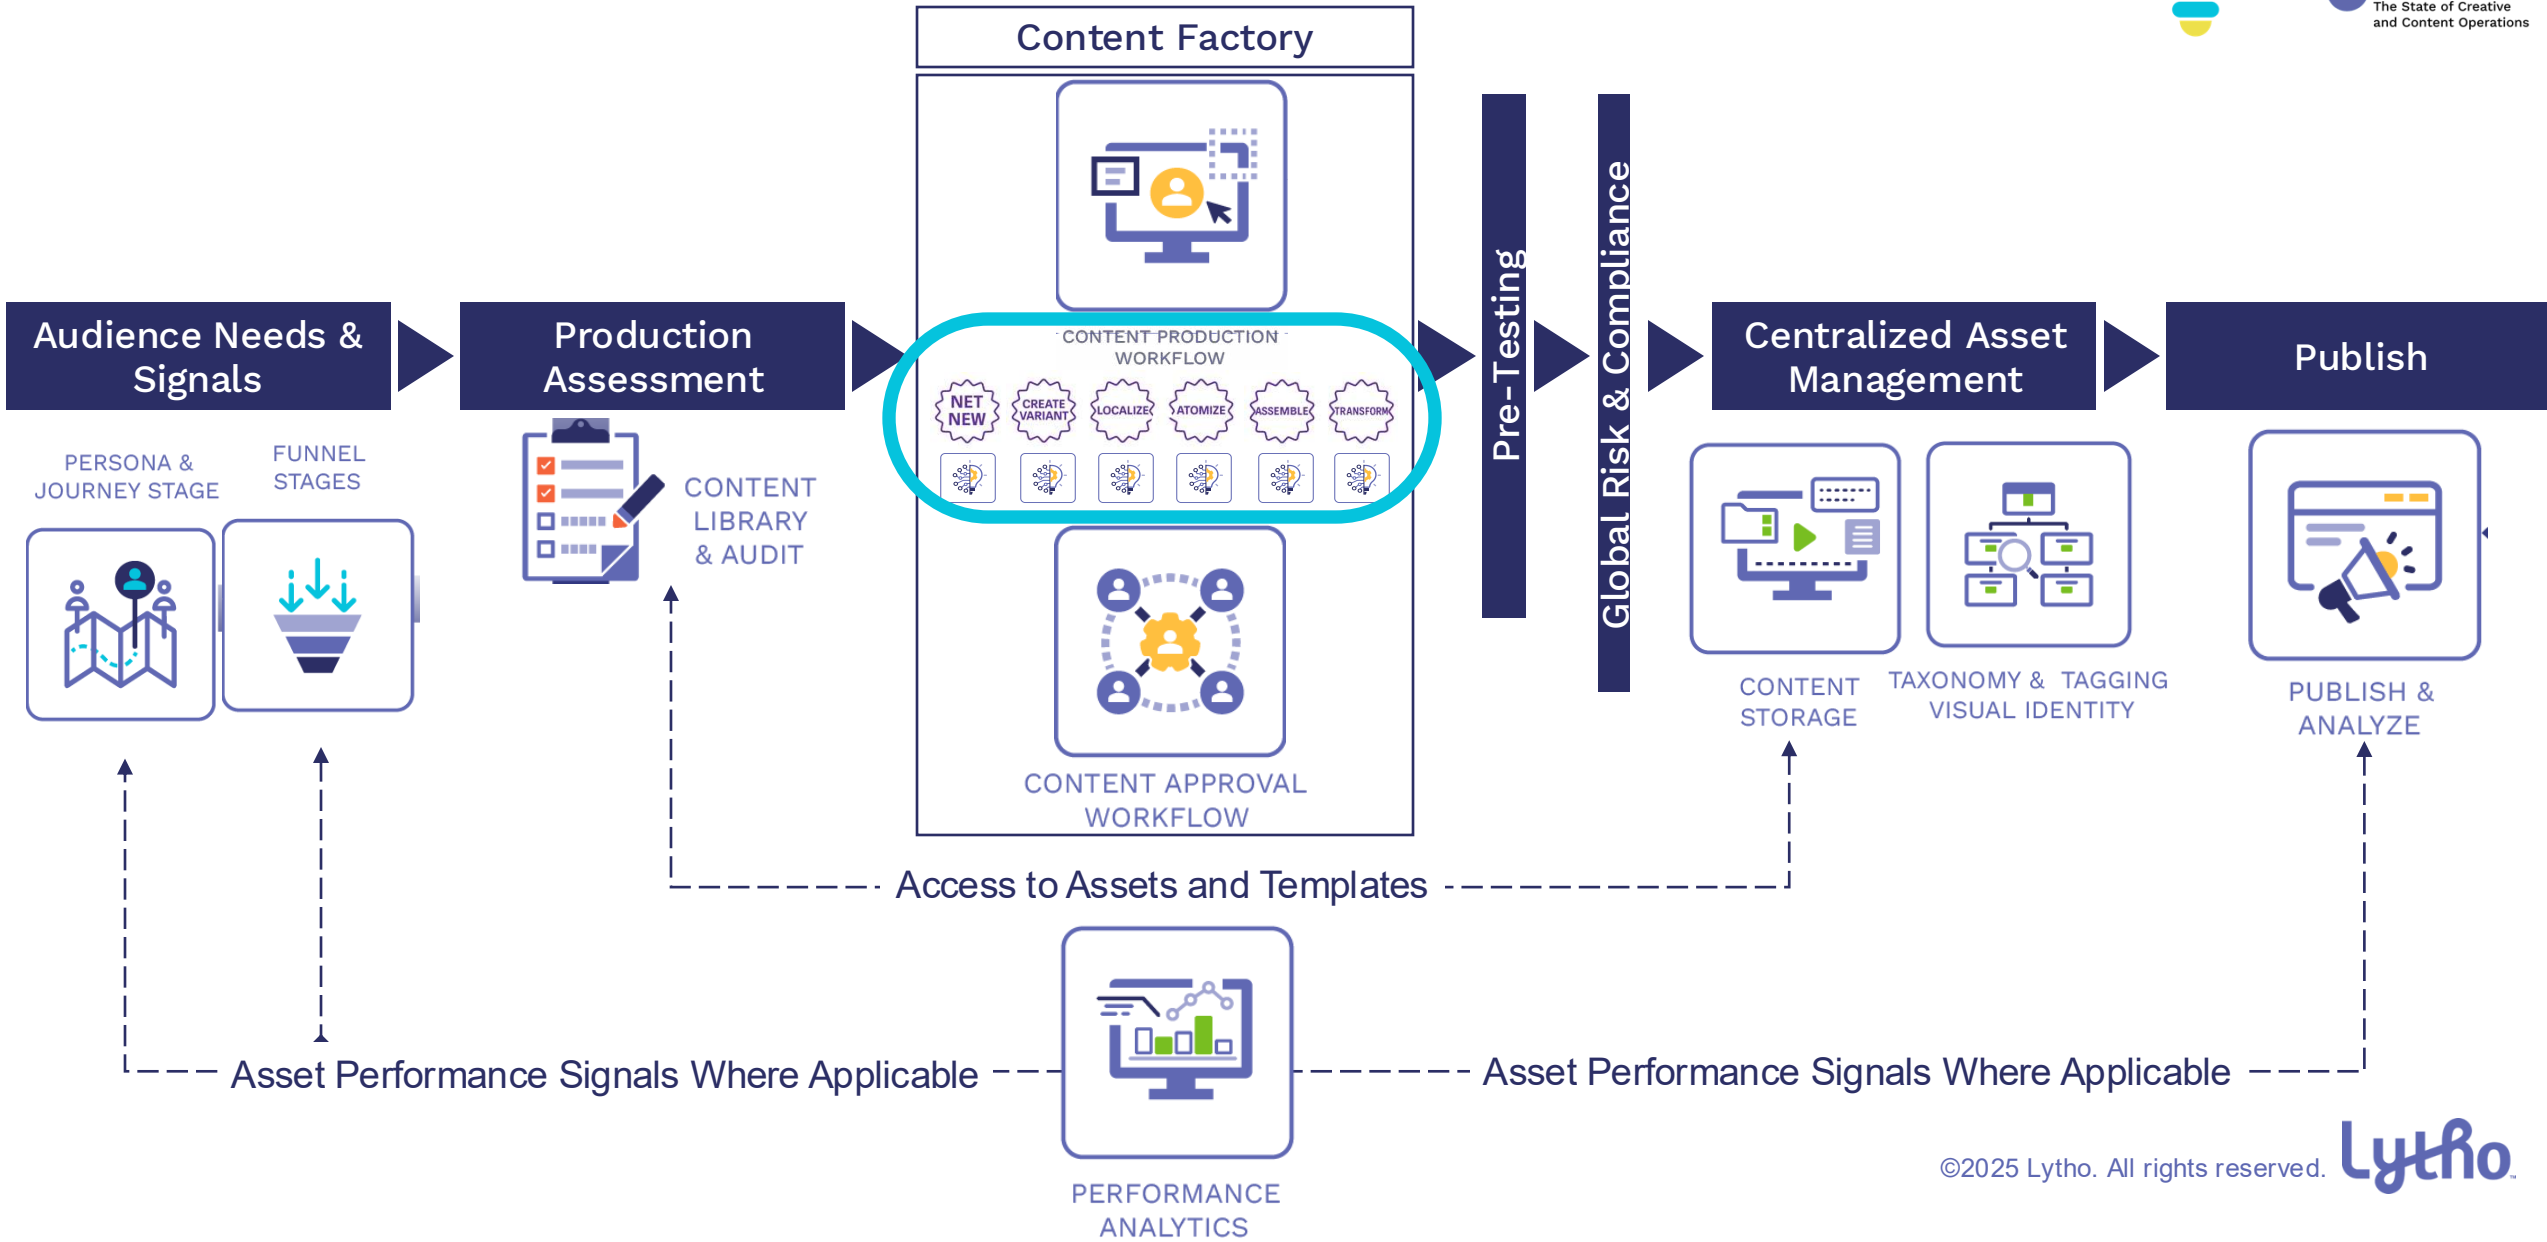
The State of Creative and Content Operations

Content Factory

Audience Needs & Signals

PERSONA & JOURNEY STAGE

FUNNEL STAGES

Production Assessment

CONTENT LIBRARY & AUDIT

CONTENT PRODUCTION WORKFLOW

NET NEW

CREATE VARIANT

LOCALIZE

ATOMIZE

ASSEMBLE

TRANSFORM

CONTENT APPROVAL WORKFLOW

Pre-Testing

Global Risk & Compliance

Centralized Asset Management

CONTENT STORAGE

TAXONOMY & TAGGING VISUAL IDENTITY

Publish

PUBLISH & ANALYZE

Access to Assets and Templates

Asset Performance Signals Where Applicable

Asset Performance Signals Where Applicable

PERFORMANCE ANALYTICS

©2025 Lytho. All rights reserved.

Lytho